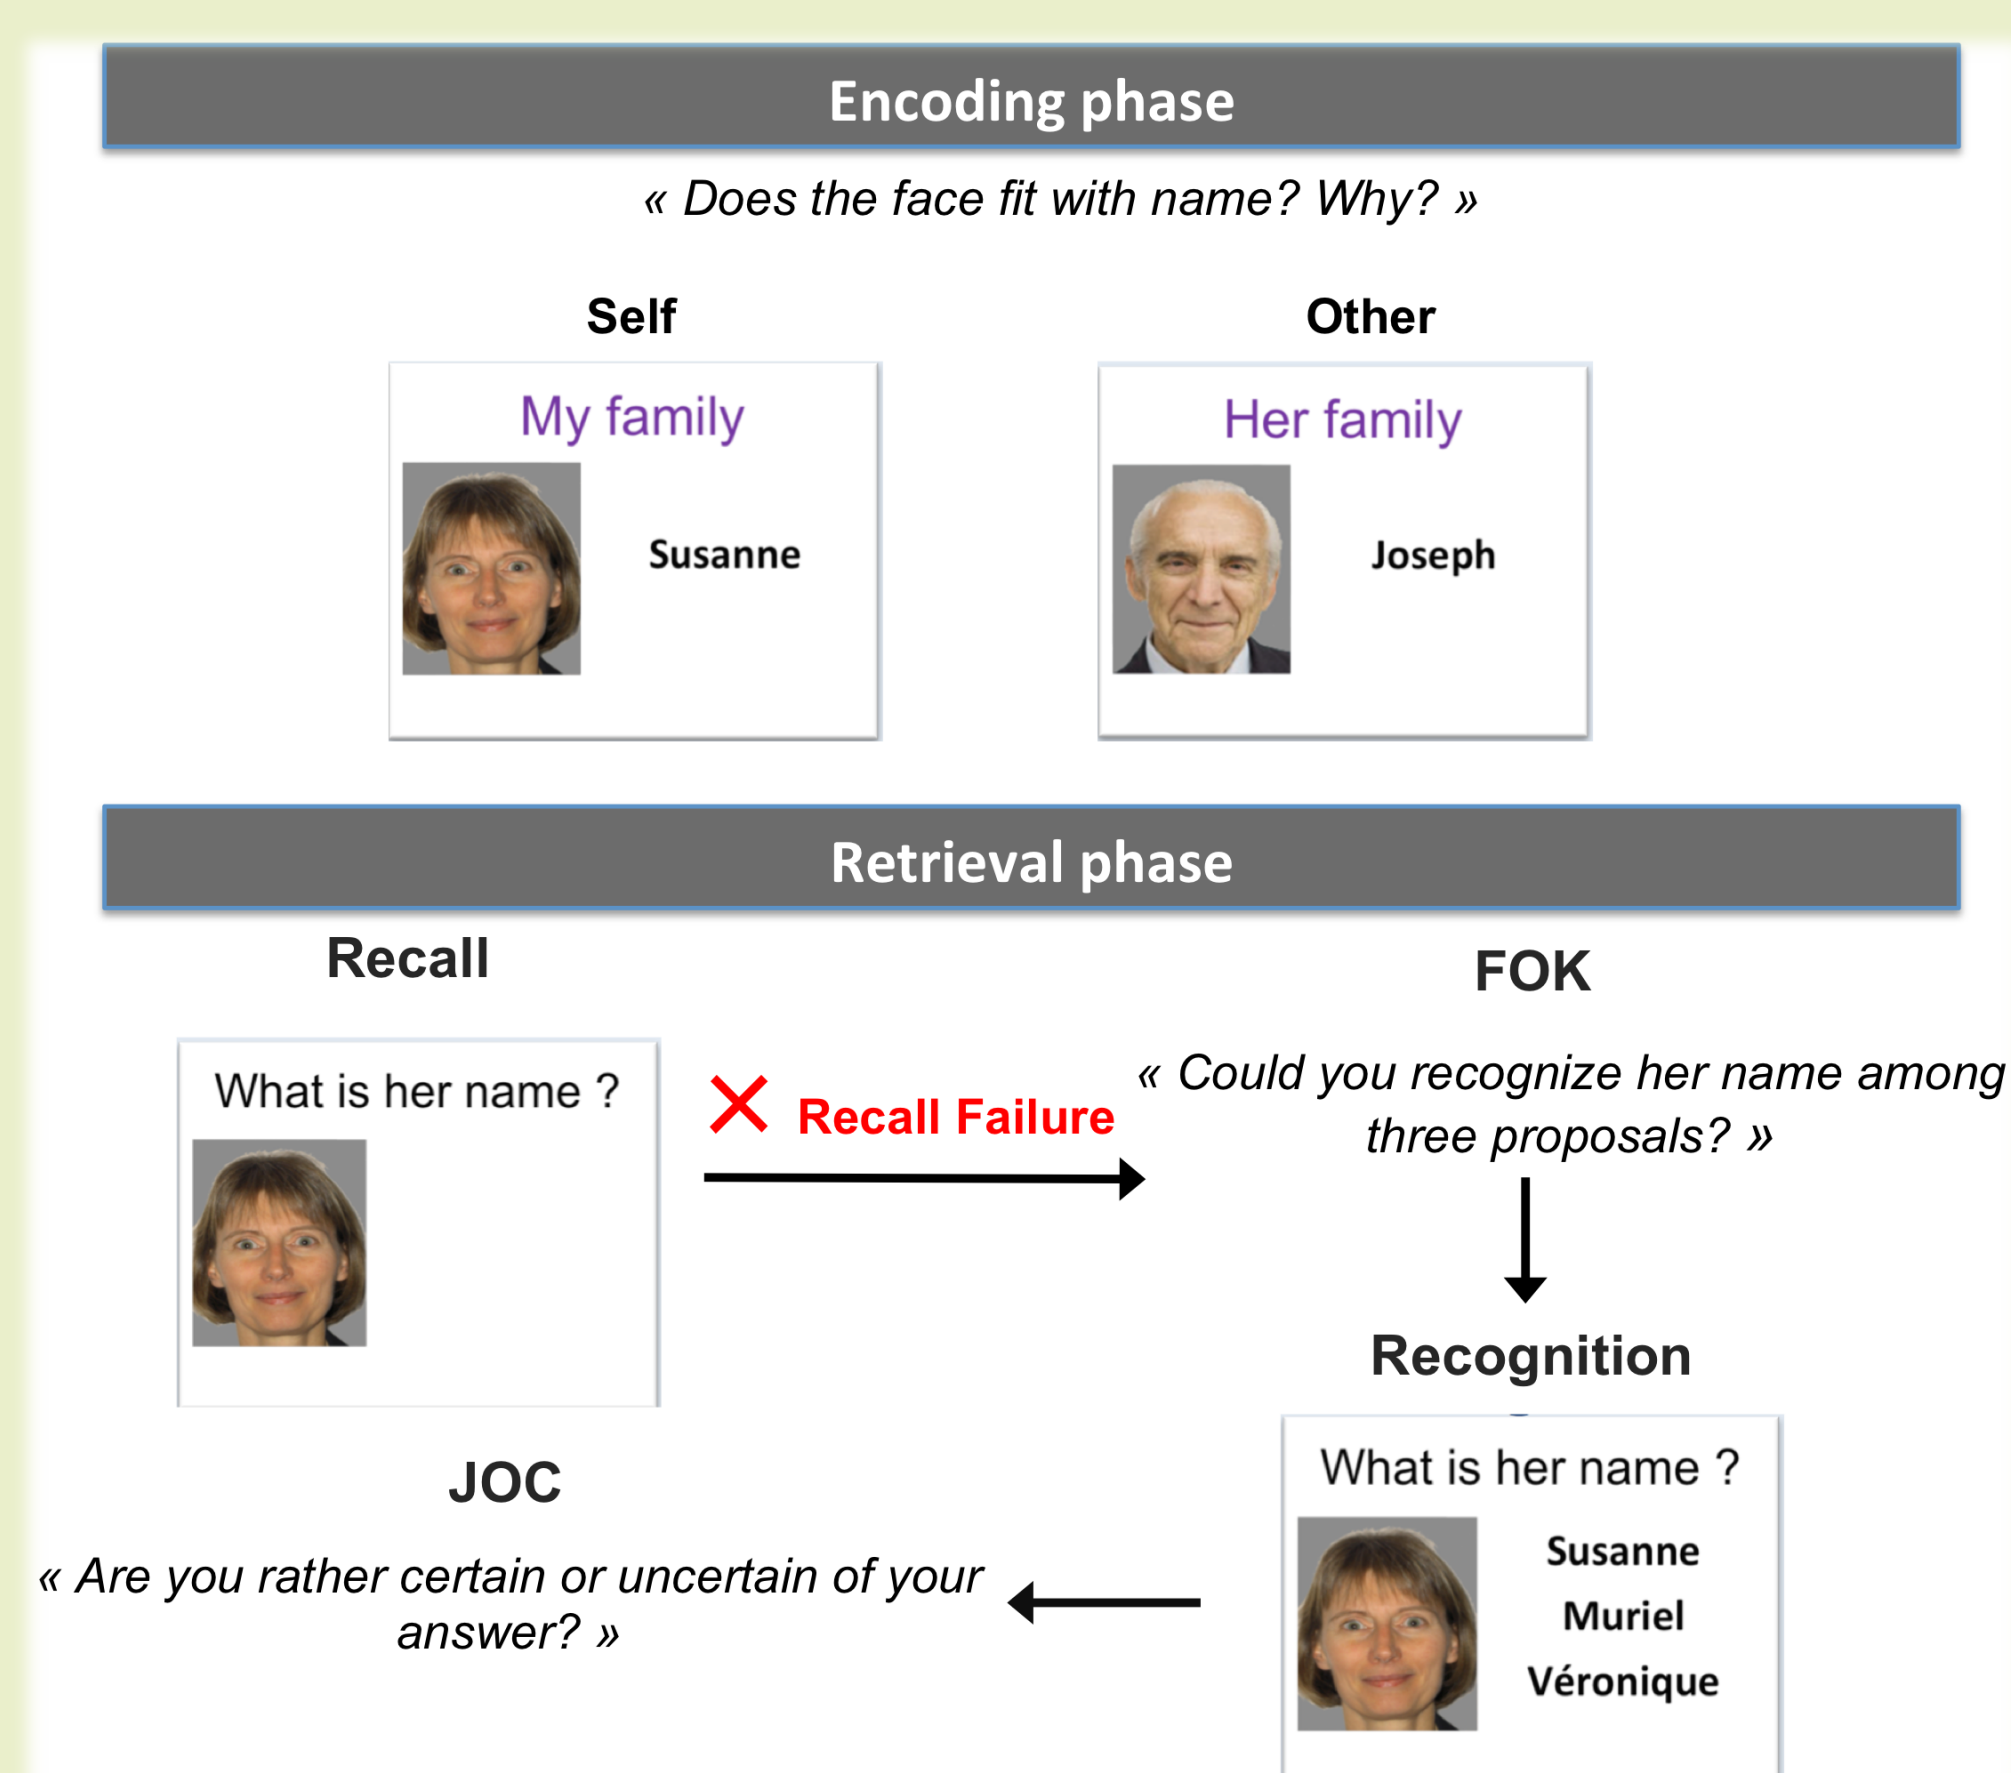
Encoding phase

« Does the face fit with name? Why? »

Self

My family

Susanne

Other

Her family

Joseph

Retrieval phase

Recall

What is her name ?

Recall Failure

FOK

« Could you recognize her name among three proposals? »

Recognition

What is her name ?

Susanne

Muriel

Véronique

JOC

« Are you rather certain or uncertain of your answer? »